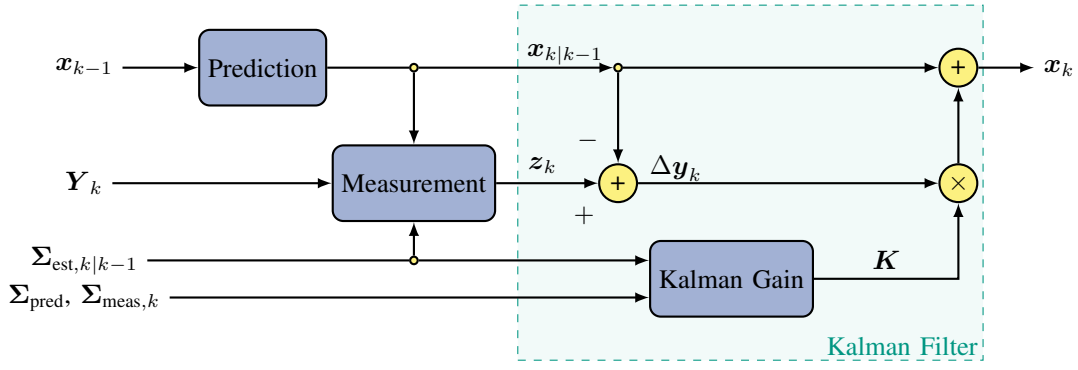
$\boldsymbol{x}_{k-1}$

Prediction

$\boldsymbol{x}_{k|k-1}$

+

$\boldsymbol{x}_k$

−

$\boldsymbol{Y}_k$

Measurement

$\boldsymbol{z}_k$

+

$\Delta \boldsymbol{y}_k$

×

+

$\boldsymbol{\Sigma}_{\text{est},k|k-1}$

$\boldsymbol{K}$

Kalman Gain

$\boldsymbol{\Sigma}_{\text{pred}}, \boldsymbol{\Sigma}_{\text{meas},k}$

Kalman Filter